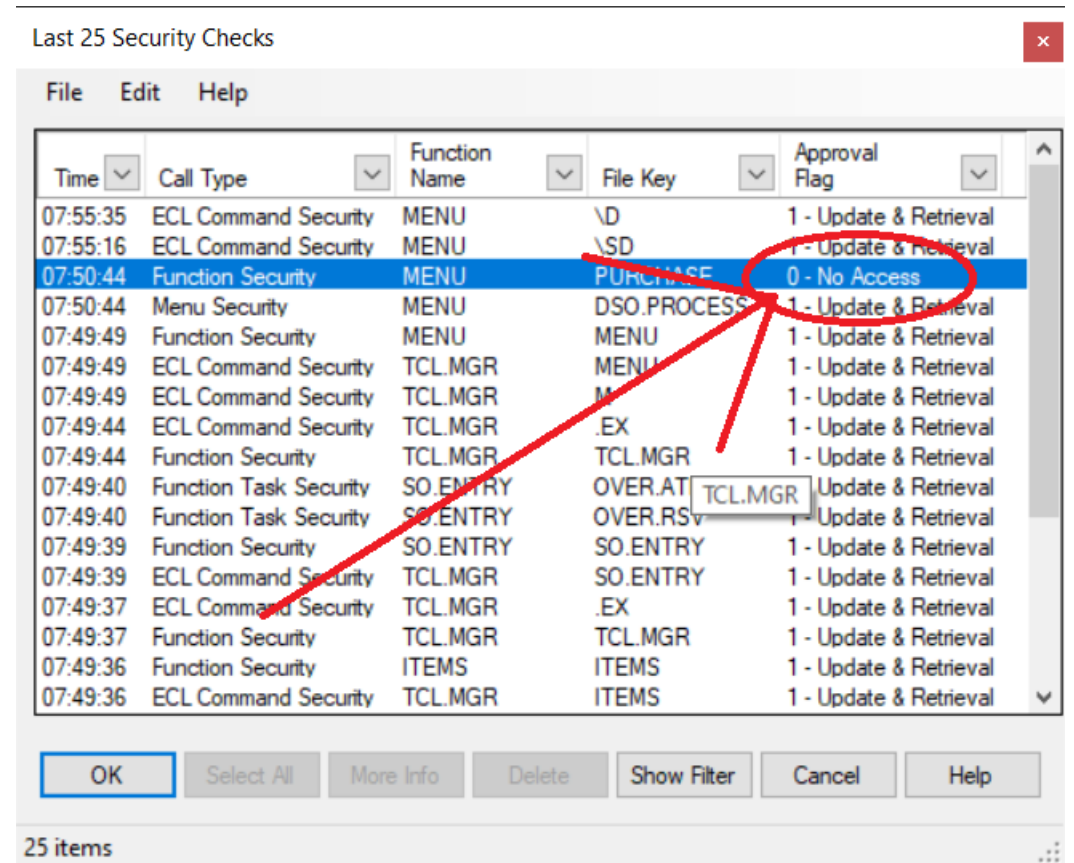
Last 25 Security Checks

File Edit Help

| Time | Call Type | Function Name | File Key | Approval Flag |
|---|---|---|---|---|
| 07:55:35 | ECL Command Security | MENU | \D | 1 - Update & Retrieval |
| 07:55:16 | ECL Command Security | MENU | \SD | 1 - Update & Retrieval |
| 07:50:44 | Function Security | MENU | PURCHASE | 0 - No Access |
| 07:50:44 | Menu Security | MENU | DSO.PROCESS | 1 - Update & Retrieval |
| 07:49:49 | Function Security | MENU | MENU | 1 - Update & Retrieval |
| 07:49:49 | ECL Command Security | TCL.MGR | MENU | 1 - Update & Retrieval |
| 07:49:49 | ECL Command Security | TCL.MGR | M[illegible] | 1 - Update & Retrieval |
| 07:49:44 | ECL Command Security | TCL.MGR | .EX | 1 - Update & Retrieval |
| 07:49:44 | Function Security | TCL.MGR | TCL.MGR | 1 - Update & Retrieval |
| 07:49:40 | Function Task Security | SO.ENTRY | OVER.AT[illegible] | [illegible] Update & Retrieval |
| 07:49:40 | Function Task Security | SO.ENTRY | OVER.RSV | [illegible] Update & Retrieval |
| 07:49:39 | Function Security | SO.ENTRY | SO.ENTRY | 1 - Update & Retrieval |
| 07:49:39 | ECL Command Security | TCL.MGR | SO.ENTRY | 1 - Update & Retrieval |
| 07:49:37 | ECL Command Security | TCL.MGR | .EX | 1 - Update & Retrieval |
| 07:49:37 | Function Security | TCL.MGR | TCL.MGR | 1 - Update & Retrieval |
| 07:49:36 | Function Security | ITEMS | ITEMS | 1 - Update & Retrieval |
| 07:49:36 | ECL Command Security | TCL.MGR | ITEMS | 1 - Update & Retrieval |

TCL.MGR

OK Select All More Info Delete Show Filter Cancel Help

25 items